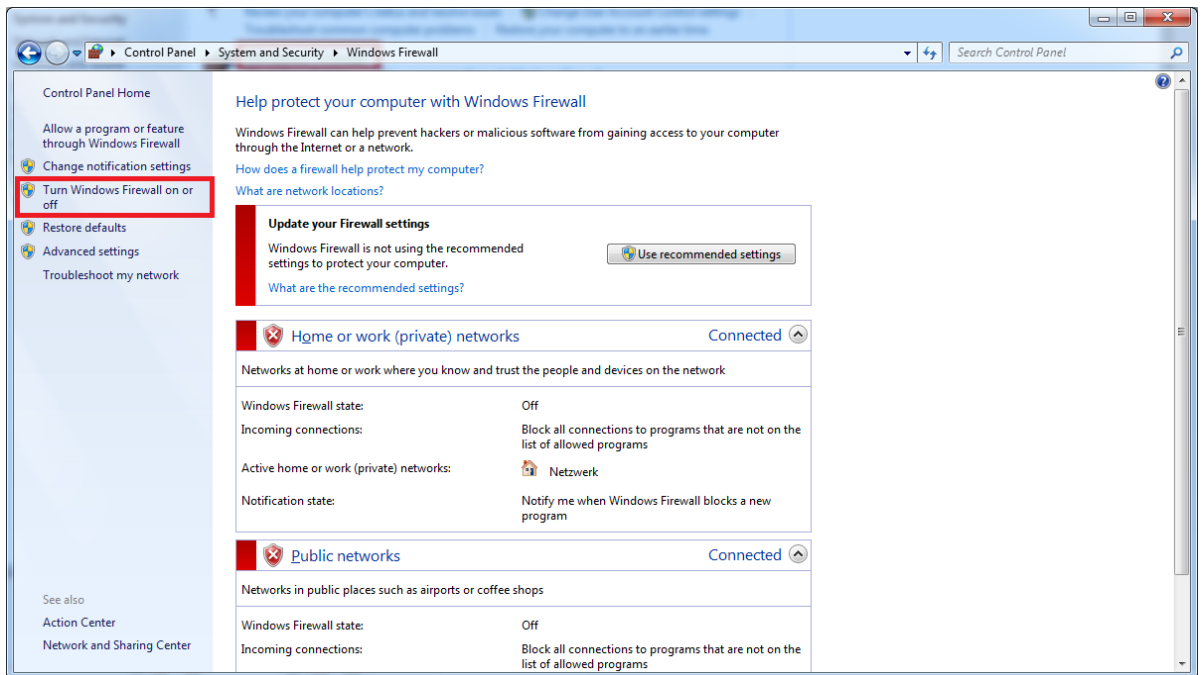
Control Panel ▸ System and Security ▸ Windows Firewall

Search Control Panel

Control Panel Home

Allow a program or feature through Windows Firewall

Change notification settings

Turn Windows Firewall on or off

Restore defaults

Advanced settings

Troubleshoot my network

See also

Action Center

Network and Sharing Center

Help protect your computer with Windows Firewall

Windows Firewall can help prevent hackers or malicious software from gaining access to your computer through the Internet or a network.

How does a firewall help protect my computer?

What are network locations?

Update your Firewall settings

Windows Firewall is not using the recommended settings to protect your computer.

Use recommended settings

What are the recommended settings?

Home or work (private) networks

Connected

Networks at home or work where you know and trust the people and devices on the network

| | |
|---|---|
| Windows Firewall state: | Off |
| Incoming connections: | Block all connections to programs that are not on the list of allowed programs |
| Active home or work (private) networks: | Netzwerk |
| Notification state: | Notify me when Windows Firewall blocks a new program |

Public networks

Connected

Networks in public places such as airports or coffee shops

| | |
|---|---|
| Windows Firewall state: | Off |
| Incoming connections: | Block all connections to programs that are not on the list of allowed programs |